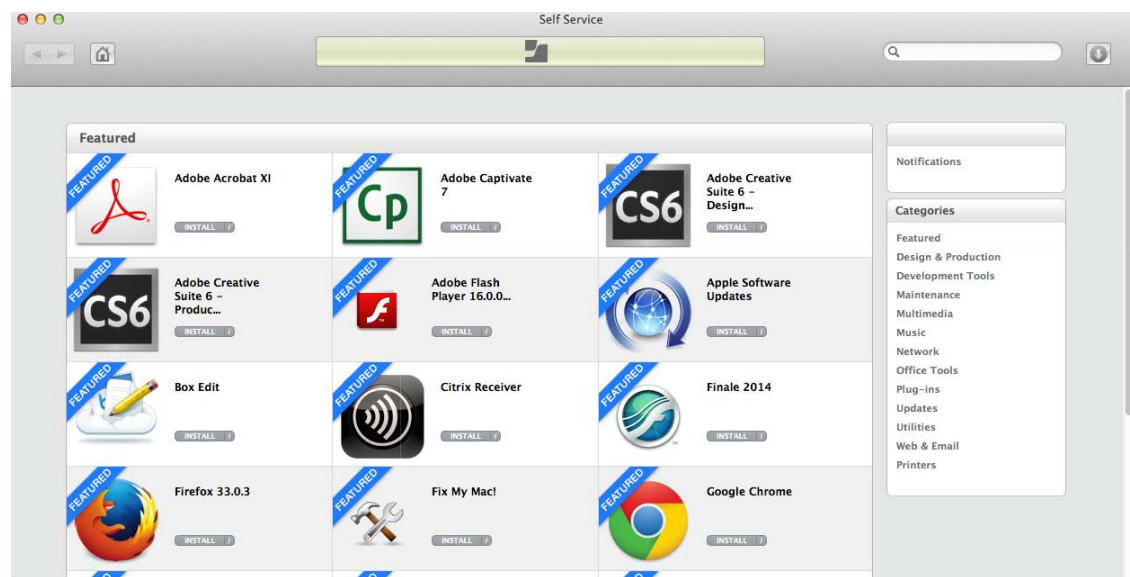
Self Service

Featured

FEATURED
Adobe Acrobat XI
INSTALL

FEATURED
Cp
Adobe Captivate 7
INSTALL

FEATURED
CS6
Adobe Creative Suite 6 - Design...
INSTALL

FEATURED
CS6
Adobe Creative Suite 6 - Produc...
INSTALL

FEATURED
Adobe Flash Player 16.0.0...
INSTALL

FEATURED
Apple Software Updates
INSTALL

FEATURED
Box Edit
INSTALL

FEATURED
Citrix Receiver
INSTALL

FEATURED
Finale 2014
INSTALL

FEATURED
Firefox 33.0.3
INSTALL

FEATURED
Fix My Mac!
INSTALL

FEATURED
Google Chrome
INSTALL

Notifications

Categories
Featured
Design & Production
Development Tools
Maintenance
Multimedia
Music
Network
Office Tools
Plug-ins
Updates
Utilities
Web & Email
Printers